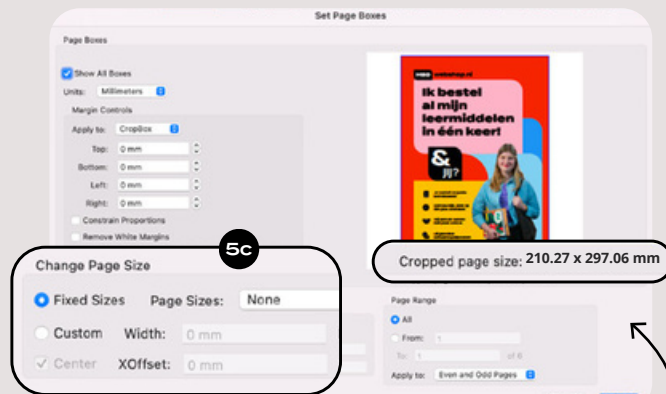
Set Page Boxes

Page Boxes

Show All Boxes

Units: Millimeters

Margin Controls

Apply to: CropBox

Top: 0 mm

Bottom: 0 mm

Left: 0 mm

Right: 0 mm

Constrain Proportions

Remove White Margins

webshop.nl

Ik bestel al mijn leermiddelen in één keer!

& jij?

5c

Change Page Size

Fixed Sizes Page Sizes: None

Custom Width: 0 mm

Center XOffset: 0 mm

Cropped page size: 210.27 x 297.06 mm

Page Range

All

From: 1

To: 1 of 6

Apply to: Even and Odd Pages